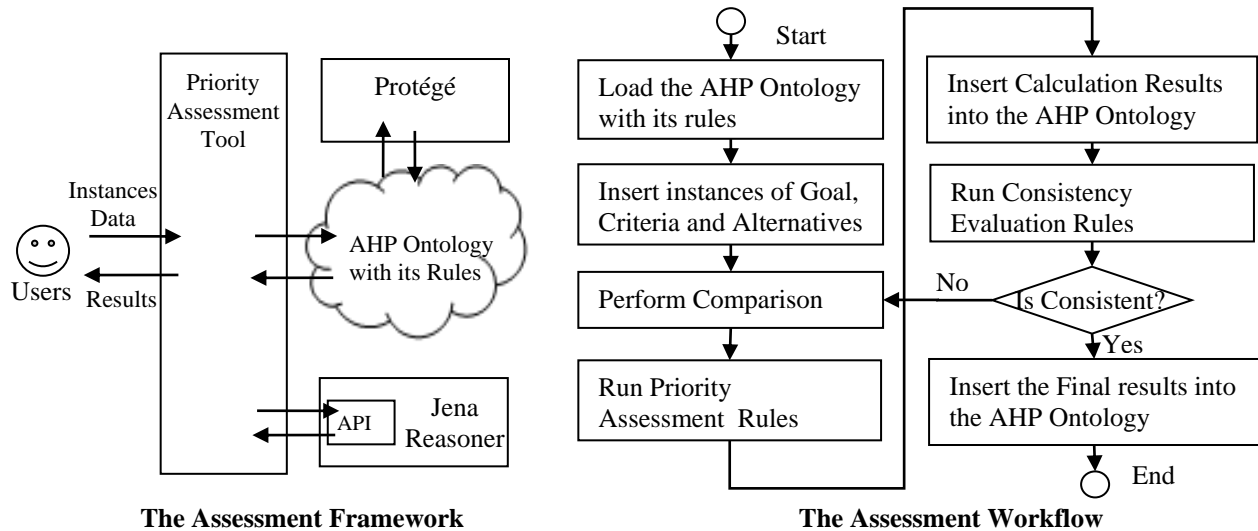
Priority Assessment Tool

Protégé

Instances Data

Users

Results

AHP Ontology with its Rules

API

Jena Reasoner

The Assessment Framework

Start

Load the AHP Ontology with its rules

Insert instances of Goal, Criteria and Alternatives

Perform Comparison

Run Priority Assessment Rules

Insert Calculation Results into the AHP Ontology

Run Consistency Evaluation Rules

No

Is Consistent?

Yes

Insert the Final results into the AHP Ontology

End

The Assessment Workflow